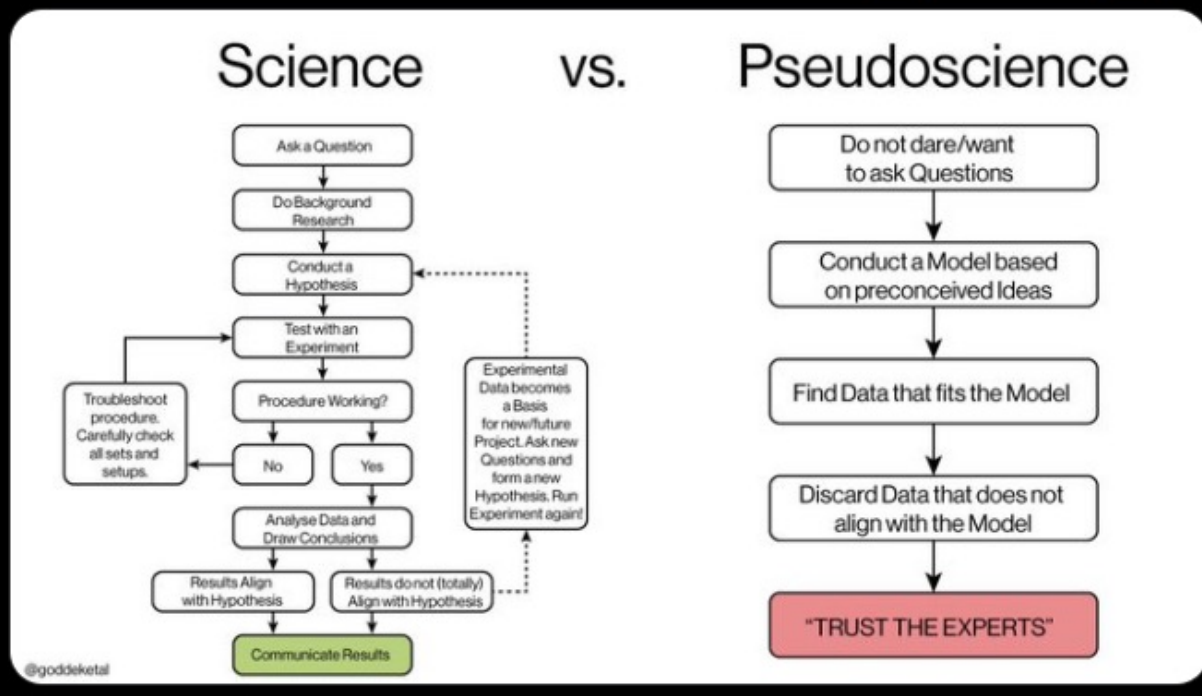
Science vs. Pseudoscience

Ask a Question

Do Background Research

Conduct a Hypothesis

Test with an Experiment

Procedure Working?

No

Yes

Troubleshoot procedure. Carefully check all sets and setups.

Analyse Data and Draw Conclusions

Results Align with Hypothesis

Results do not (totally) Align with Hypothesis

Experimental Data becomes a Basis for new/future Project. Ask new Questions and form a new Hypothesis. Run Experiment again!

Communicate Results

Do not dare/want to ask Questions

Conduct a Model based on preconceived Ideas

Find Data that fits the Model

Discard Data that does not align with the Model

"TRUST THE EXPERTS"

@goddeketal